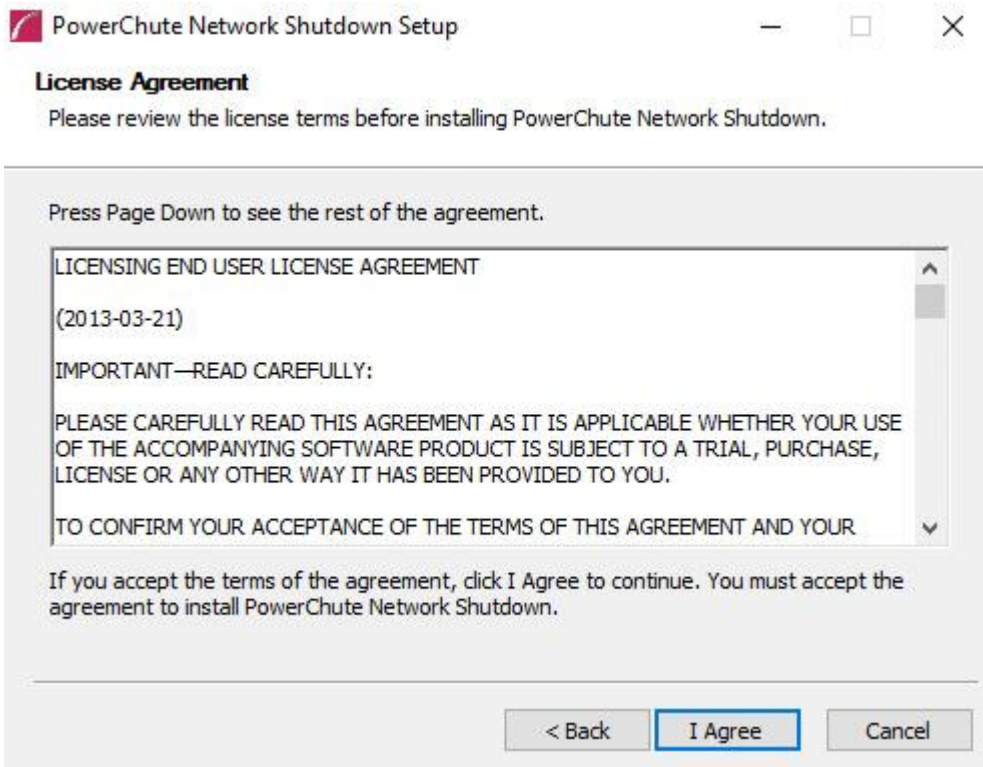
PowerChute Network Shutdown Setup

License Agreement

Please review the license terms before installing PowerChute Network Shutdown.

Press Page Down to see the rest of the agreement.

LICENSING END USER LICENSE AGREEMENT

(2013-03-21)

IMPORTANT—READ CAREFULLY:

PLEASE CAREFULLY READ THIS AGREEMENT AS IT IS APPLICABLE WHETHER YOUR USE OF THE ACCOMPANYING SOFTWARE PRODUCT IS SUBJECT TO A TRIAL, PURCHASE, LICENSE OR ANY OTHER WAY IT HAS BEEN PROVIDED TO YOU.

TO CONFIRM YOUR ACCEPTANCE OF THE TERMS OF THIS AGREEMENT AND YOUR

If you accept the terms of the agreement, click I Agree to continue. You must accept the agreement to install PowerChute Network Shutdown.

< Back

I Agree

Cancel